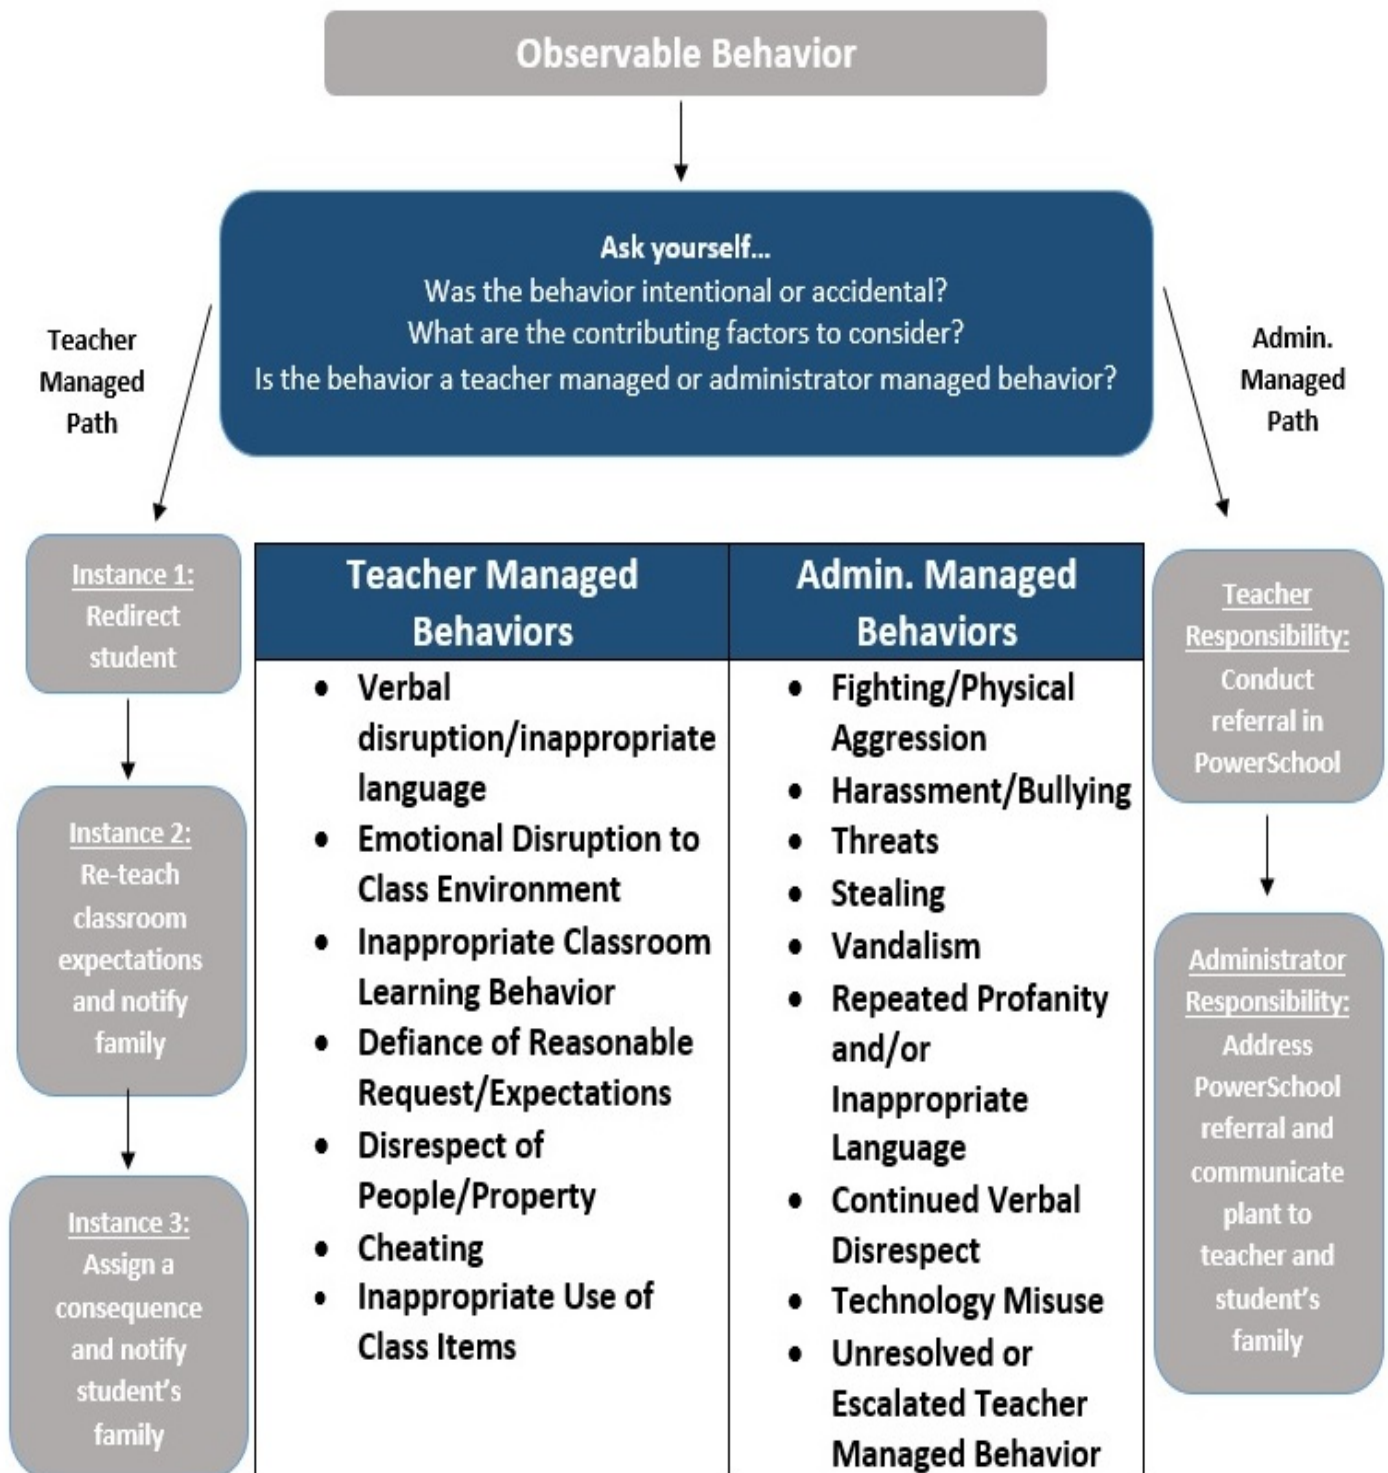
Observable Behavior

Ask yourself...
Was the behavior intentional or accidental?
What are the contributing factors to consider?
Is the behavior a teacher managed or administrator managed behavior?

Teacher Managed Path

Admin. Managed Path

Instance 1: Redirect student

Instance 2: Re-teach classroom expectations and notify family

Instance 3: Assign a consequence and notify student's family

| Teacher Managed Behaviors | Admin. Managed Behaviors |
|---|---|
| • Verbal disruption/inappropriate language<br>• Emotional Disruption to Class Environment<br>• Inappropriate Classroom Learning Behavior<br>• Defiance of Reasonable Request/Expectations<br>• Disrespect of People/Property<br>• Cheating<br>• Inappropriate Use of Class Items | • Fighting/Physical Aggression<br>• Harassment/Bullying<br>• Threats<br>• Stealing<br>• Vandalism<br>• Repeated Profanity and/or Inappropriate Language<br>• Continued Verbal Disrespect<br>• Technology Misuse<br>• Unresolved or Escalated Teacher Managed Behavior |

Teacher Responsibility: Conduct referral in PowerSchool

Administrator Responsibility: Address PowerSchool referral and communicate plant to teacher and student's family